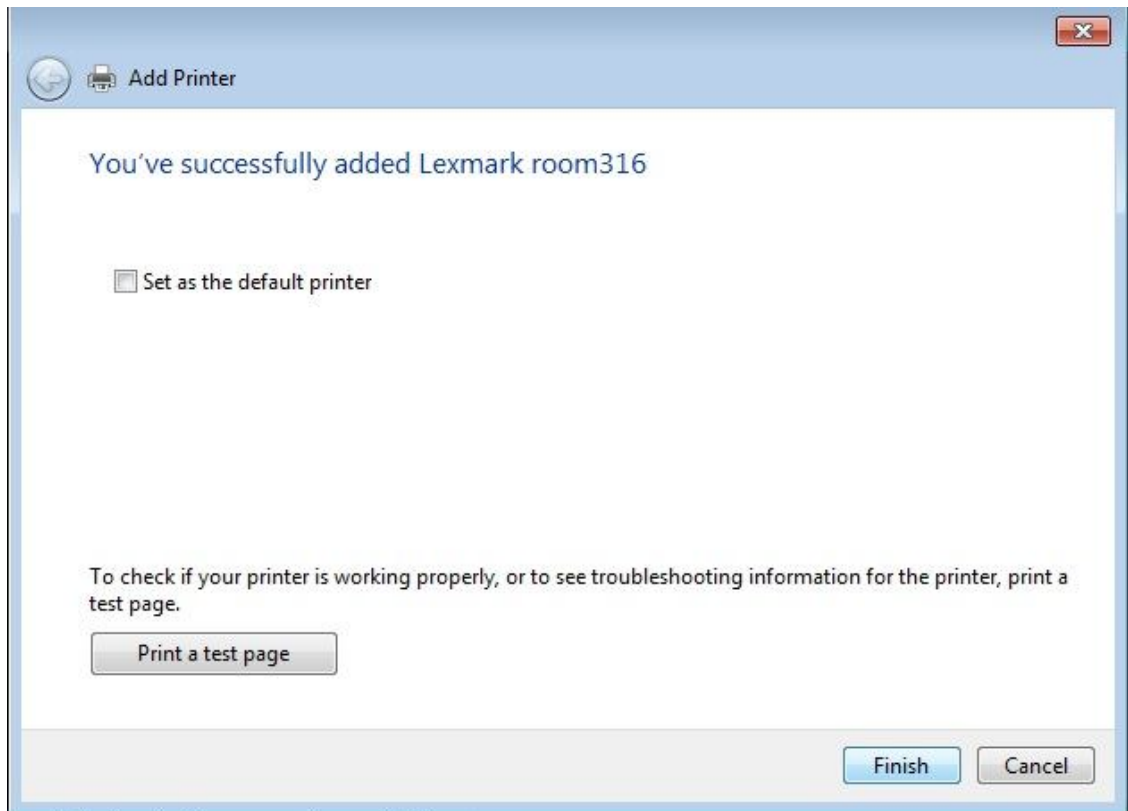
Add Printer

You've successfully added Lexmark room316

Set as the default printer

To check if your printer is working properly, or to see troubleshooting information for the printer, print a test page.

Print a test page

Finish

Cancel